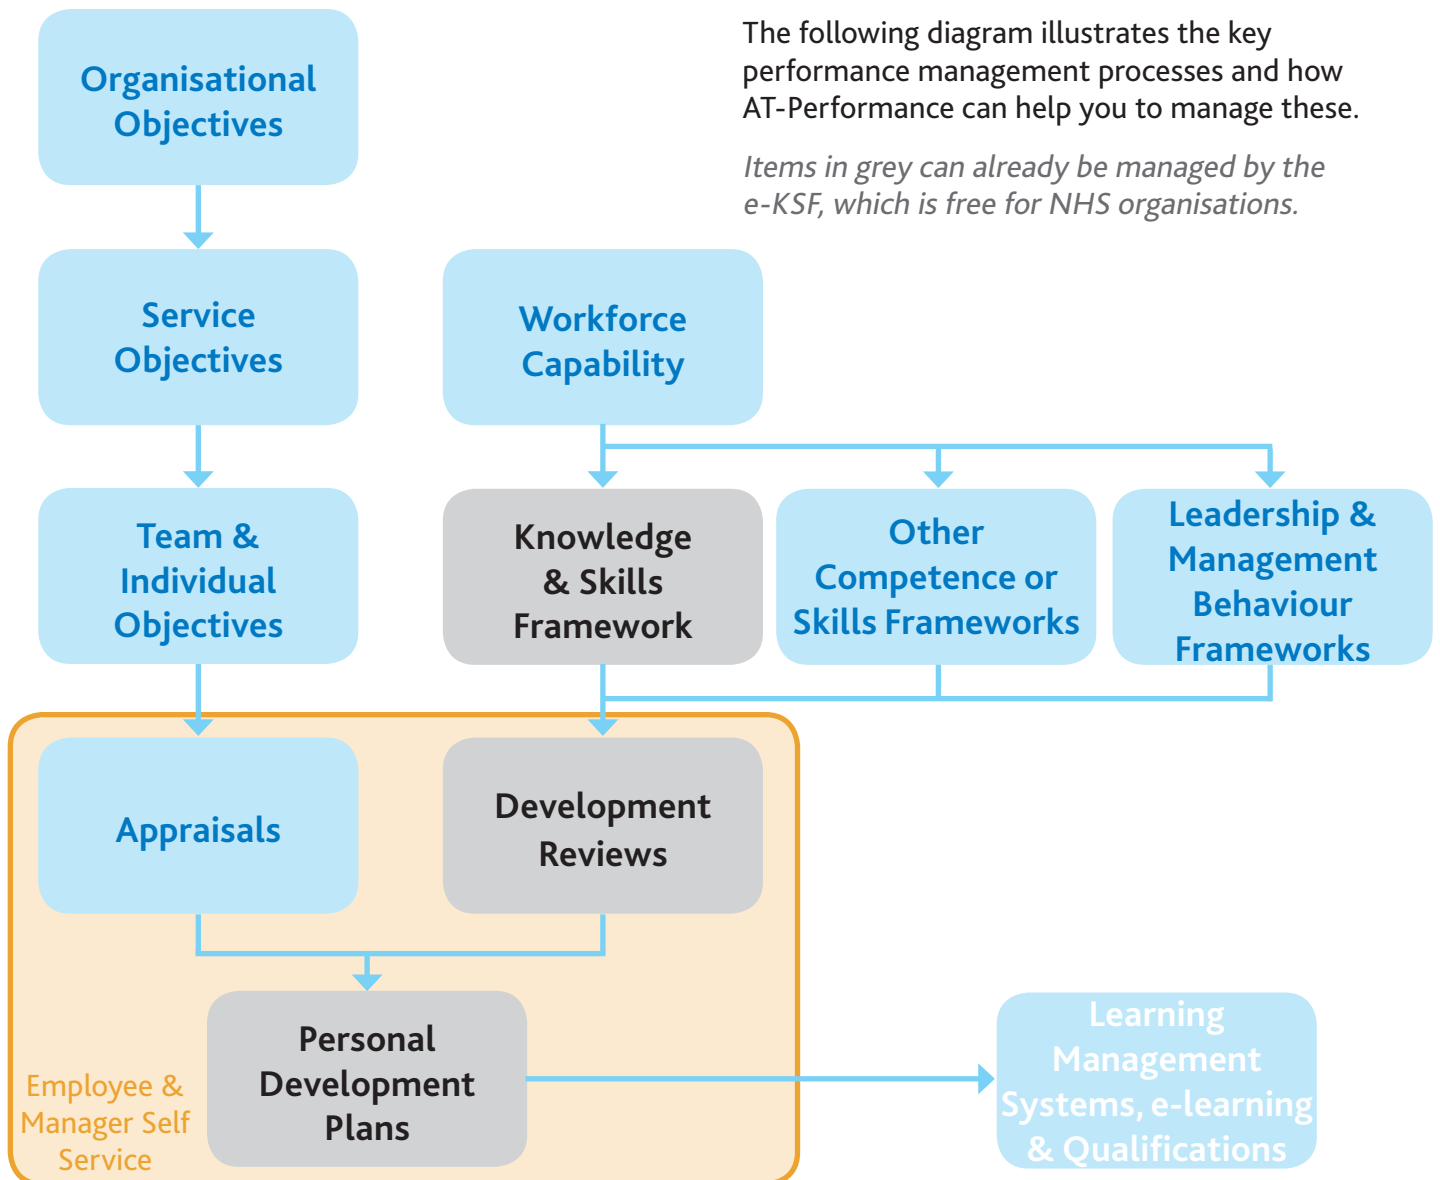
Organisational Objectives

The following diagram illustrates the key performance management processes and how AT-Performance can help you to manage these.

Items in grey can already be managed by the e-KSF, which is free for NHS organisations.

Service Objectives

Workforce Capability

Team & Individual Objectives

Knowledge & Skills Framework

Other Competence or Skills Frameworks

Leadership & Management Behaviour Frameworks

Appraisals

Development Reviews

Personal Development Plans

Employee & Manager Self Service

Learning Management Systems, e-learning & Qualifications